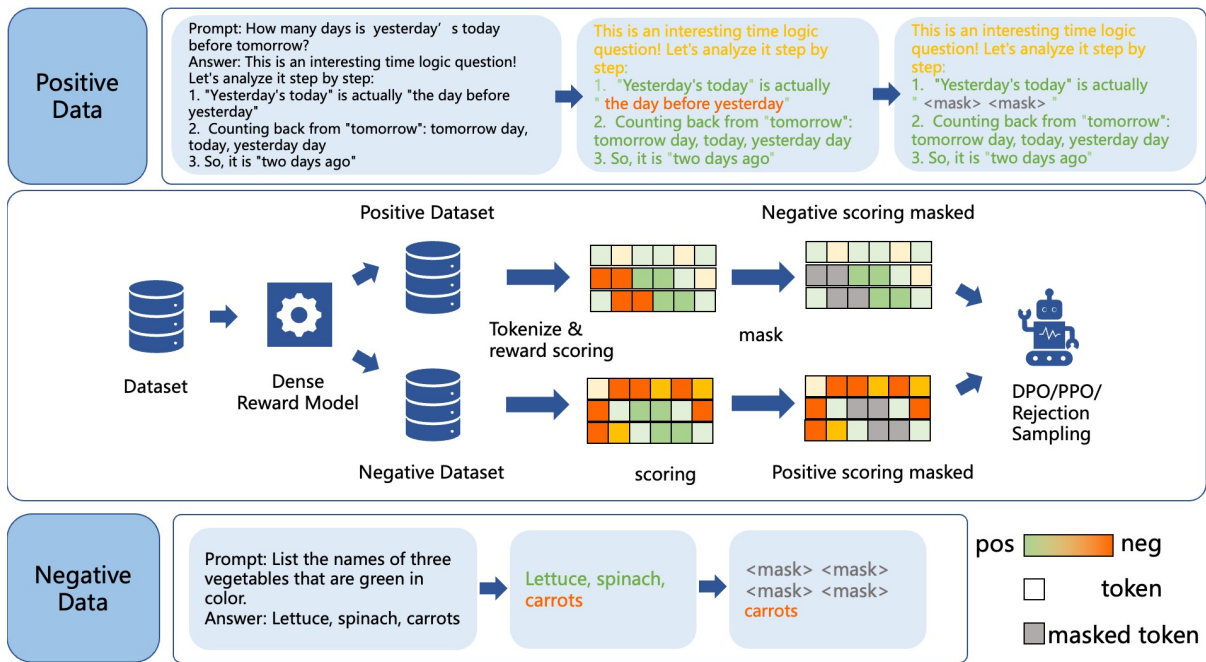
Positive Data

Prompt: How many days is yesterday's today before tomorrow?
Answer: This is an interesting time logic question! Let's analyze it step by step:
1. "Yesterday's today" is actually "the day before yesterday"
2. Counting back from "tomorrow": tomorrow day, today, yesterday day
3. So, it is "two days ago"

This is an interesting time logic question! Let's analyze it step by step:
1. "Yesterday's today" is actually " the day before yesterday"
2. Counting back from "tomorrow": tomorrow day, today, yesterday day
3. So, it is "two days ago"

This is an interesting time logic question! Let's analyze it step by step:
1. "Yesterday's today" is actually " <mask> <mask> "
2. Counting back from "tomorrow": tomorrow day, today, yesterday day
3. So, it is "two days ago"

Positive Dataset

Negative scoring masked

Dataset

Dense Reward Model

Tokenize & reward scoring

mask

DPO/PPO/ Rejection Sampling

Negative Dataset

scoring

Positive scoring masked

Negative Data

Prompt: List the names of three vegetables that are green in color.
Answer: Lettuce, spinach, carrots

Lettuce, spinach, carrots

<mask> <mask>
<mask> <mask>
carrots

pos neg

token

masked token